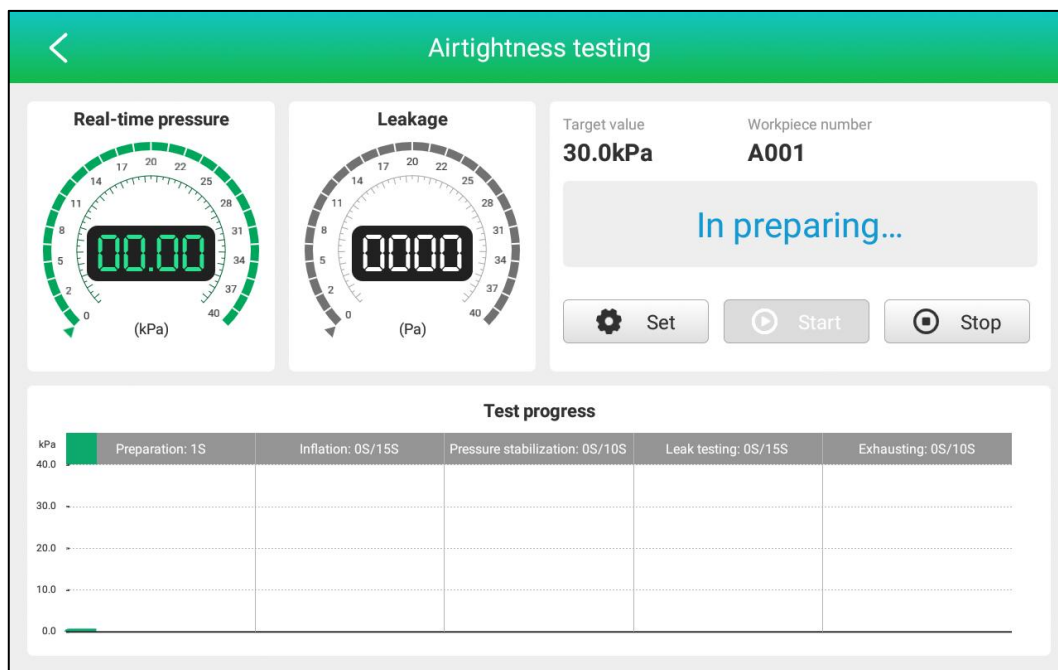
Airtightness testing

Real-time pressure

0 2 5 8 11 14 17 20 22 25 28 31 34 37 40

00.00

(kPa)

Leakage

0 2 5 8 11 14 17 20 22 25 28 31 34 37 40

0000

(Pa)

Target value
30.0kPa

Workpiece number
A001

In preparing...

Set

Start

Stop

Test progress

kPa

| Preparation: 1S | Inflation: 0S/15S | Pressure stabilization: 0S/10S | Leak testing: 0S/15S | Exhausting: 0S/10S |
|---|---|---|---|---|

40.0

30.0

20.0

10.0

0.0